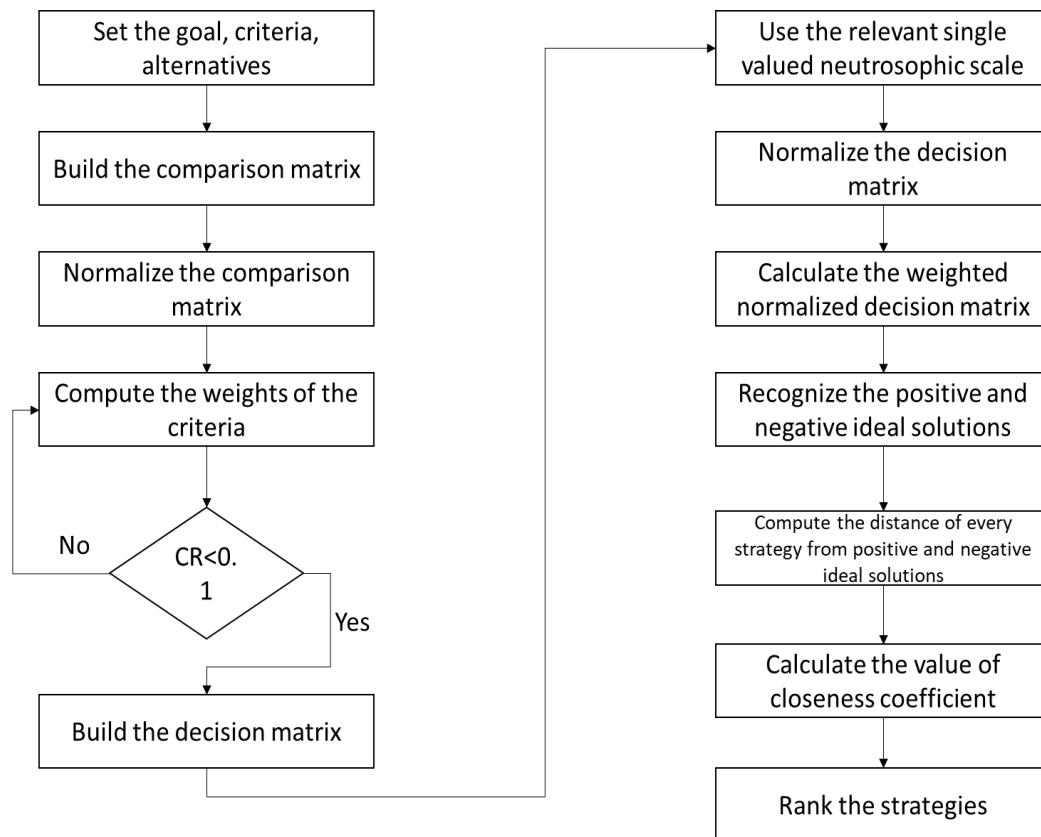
Set the goal, criteria, alternatives

Build the comparison matrix

Normalize the comparison matrix

Compute the weights of the criteria

No

CR<0.1

Yes

Build the decision matrix

Use the relevant single valued neutrosophic scale

Normalize the decision matrix

Calculate the weighted normalized decision matrix

Recognize the positive and negative ideal solutions

Compute the distance of every strategy from positive and negative ideal solutions

Calculate the value of closeness coefficient

Rank the strategies